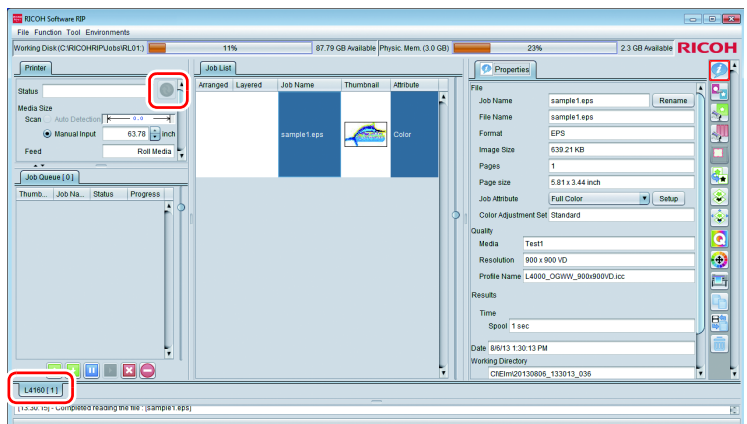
RICOH Software RIP
File Function Tool Environments
Working Disk (C:\RICOHRIP\Jobs\RL01:) 11% 87.79 GB Available Physic. Mem. (3.0 GB) 23% 2.3 GB Available RICOH

Printer
Status
Media Size
Scan Auto Detection 0.0
Manual Input 63.78 inch
Feed Roll Media

Job Queue [ 0 ]
| Thumb... | Job Na... | Status | Progress |
|---|---|---|---|

Job List
| Arranged | Layered | Job Name | Thumbnail | Attribute |
|---|---|---|---|---|
| | | sample1.eps | | Color |

Properties
File
Job Name sample1.eps Rename
File Name sample1.eps
Format EPS
Image Size 639.21 KB
Pages 1
Page size 5.81 x 3.44 inch
Job Attribute Full Color Setup
Color Adjustment Set Standard
Quality
Media Test1
Resolution 900 x 900 VD
Profile Name L4000_OGWW_900x900VD.icc
Results
Time
Spool 1 sec
Date 8/6/13 1:30:13 PM
Working Directory
C:\Eml\20130806_133013_036

L4160 [ 1 ]
[13:30:15] - Completed reading the file : [sample1.eps]